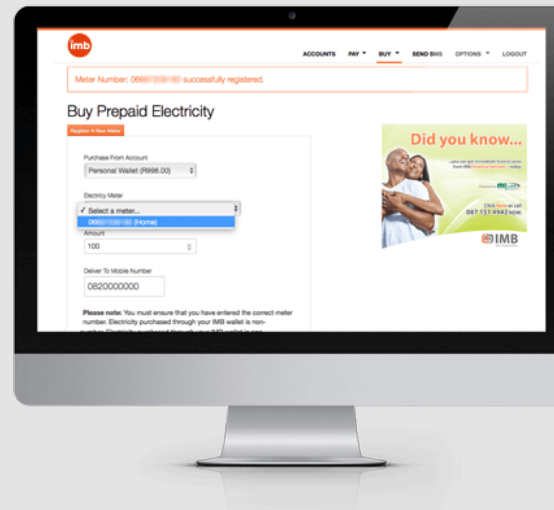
imb

ACCOUNTS PAY ▾ BUY ▾ SEND SMS OPTIONS ▾ LOGOUT

Meter Number: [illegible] successfully registered.

Buy Prepaid Electricity

Register A New Meter

Purchase From Account
Personal Wallet (R998.00)

Electricy Meter
✓ Select a meter...
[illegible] (Home)

Amount
100

Deliver To Mobile Number
0820000000

Please note: You must ensure that you have entered the correct meter number. Electricity purchased through your IMB wallet is non-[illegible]

Did you know...

...you can get immediate funeral cover from IMB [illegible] today

Click here or call 087 151 4942 now

IMB